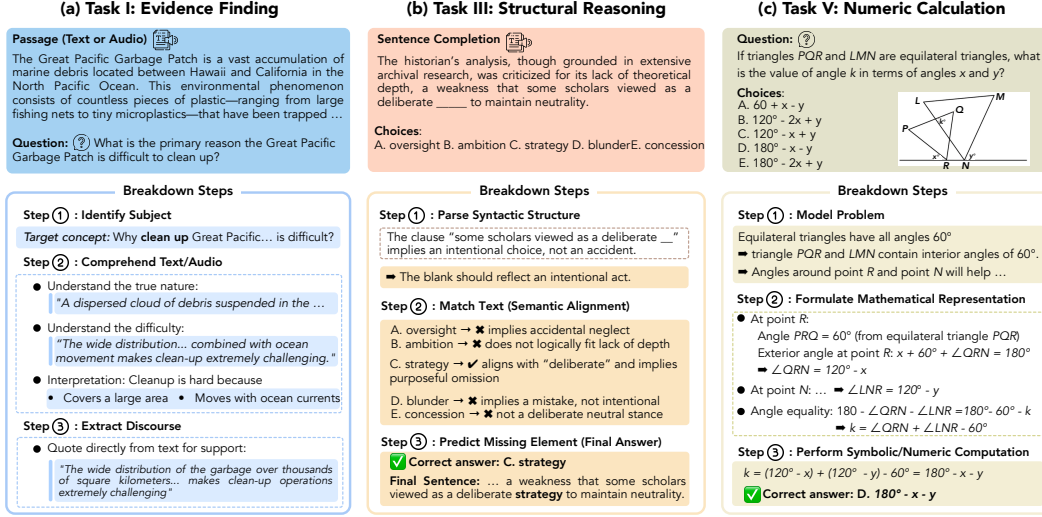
(a) Task I: Evidence Finding

Passage (Text or Audio)

The Great Pacific Garbage Patch is a vast accumulation of marine debris located between Hawaii and California in the North Pacific Ocean. This environmental phenomenon consists of countless pieces of plastic—ranging from large fishing nets to tiny microplastics—that have been trapped …

Question: What is the primary reason the Great Pacific Garbage Patch is difficult to clean up?

Breakdown Steps

Step 1 : Identify Subject

Target concept: Why clean up Great Pacific… is difficult?

Step 2 : Comprehend Text/Audio

- Understand the true nature:
"A dispersed cloud of debris suspended in the …
- Understand the difficulty:
"The wide distribution... combined with ocean movement makes clean-up extremely challenging."
- Interpretation: Cleanup is hard because
  - Covers a large area
  - Moves with ocean currents

Step 3 : Extract Discourse

- Quote directly from text for support:
"The wide distribution of the garbage over thousands of square kilometers... makes clean-up operations extremely challenging"

(b) Task III: Structural Reasoning

Sentence Completion

The historian's analysis, though grounded in extensive archival research, was criticized for its lack of theoretical depth, a weakness that some scholars viewed as a deliberate _____ to maintain neutrality.

Choices:
A. oversight B. ambition C. strategy D. blunderE. concession

Breakdown Steps

Step 1 : Parse Syntactic Structure

The clause "some scholars viewed as a deliberate __" implies an intentional choice, not an accident.

➡ The blank should reflect an intentional act.

Step 2 : Match Text (Semantic Alignment)

A. oversight → ✖ implies accidental neglect
B. ambition → ✖ does not logically fit lack of depth
C. strategy → ✔ aligns with "deliberate" and implies purposeful omission
D. blunder → ✖ implies a mistake, not intentional
E. concession → ✖ not a deliberate neutral stance

Step 3 : Predict Missing Element (Final Answer)

✅ Correct answer: C. strategy

Final Sentence: … a weakness that some scholars viewed as a deliberate strategy to maintain neutrality.

(c) Task V: Numeric Calculation

Question:
If triangles PQR and LMN are equilateral triangles, what is the value of angle k in terms of angles x and y?

Choices:
A. 60 + x - y
B. 120° - 2x + y
C. 120° - x + y
D. 180° - x - y
E. 180° - 2x + y

L M Q P k° x° y° R N

Breakdown Steps

Step 1 : Model Problem

Equilateral triangles have all angles 60°
➡ triangle PQR and LMN contain interior angles of 60°.
➡ Angles around point R and point N will help …

Step 2 : Formulate Mathematical Representation

- At point R:
Angle PRQ = 60° (from equilateral triangle PQR)
Exterior angle at point R: x + 60° + ∠QRN = 180°
➡ ∠QRN = 120° - x
- At point N: … ➡ ∠LNR = 120° - y
- Angle equality: 180 - ∠QRN - ∠LNR =180°- 60° - k
➡ k = ∠QRN + ∠LNR - 60°

Step 3 : Perform Symbolic/Numeric Computation

k = (120° - x) + (120° - y) - 60° = 180° - x - y

✅ Correct answer: D. 180° - x - y